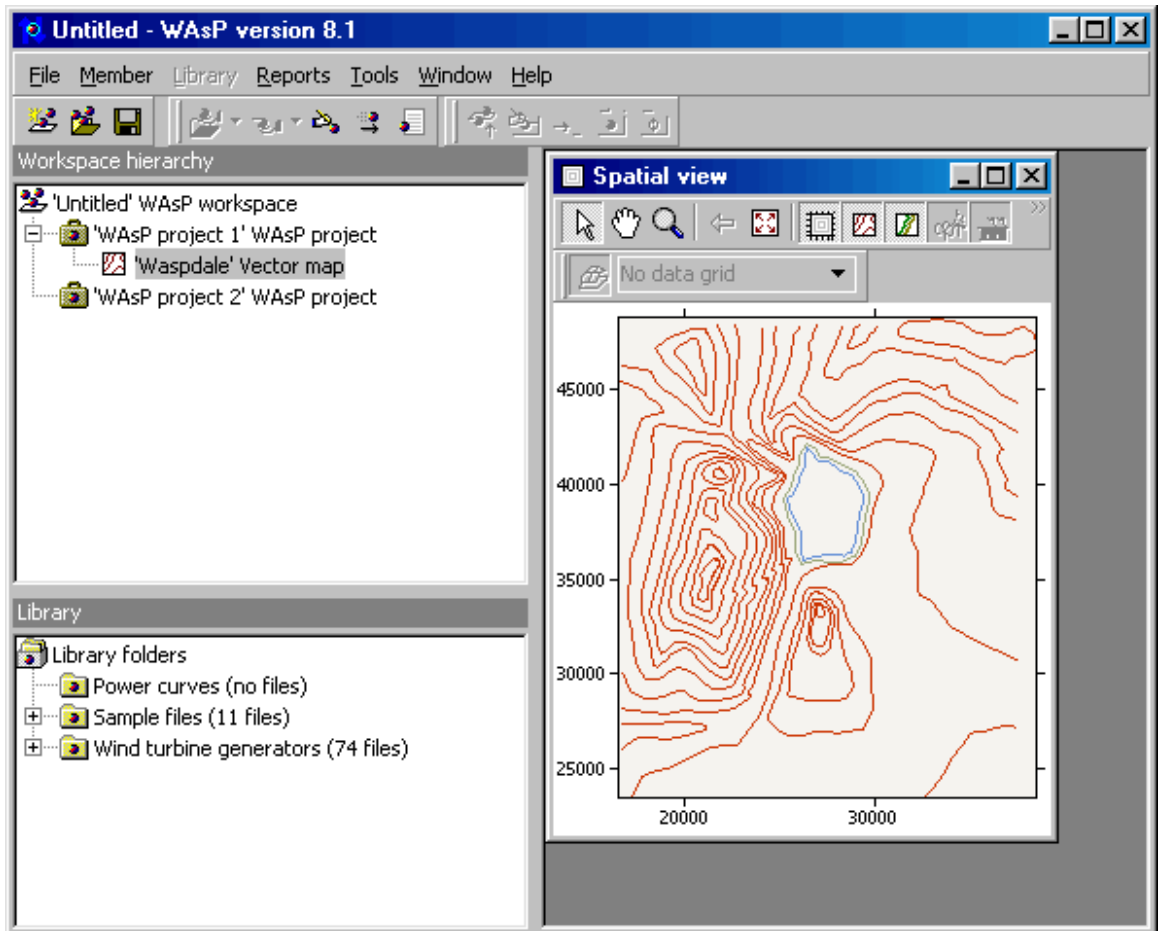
Untitled - WAsP version 8.1

File Member Library Reports Tools Window Help

Workspace hierarchy

'Untitled' WAsP workspace
'WAsP project 1' WAsP project
'Waspdale' Vector map
'WAsP project 2' WAsP project

Library

Library folders
Power curves (no files)
Sample files (11 files)
Wind turbine generators (74 files)

Spatial view

No data grid

45000
40000
35000
30000
25000
20000
30000